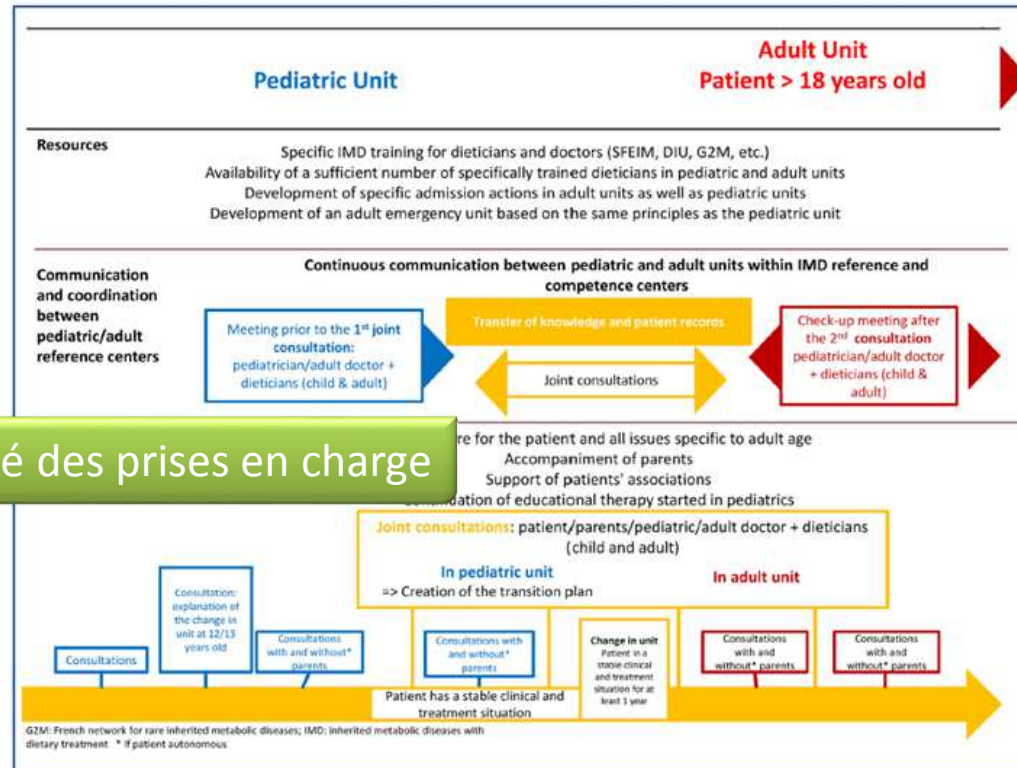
Pediatric Unit

Adult Unit
Patient > 18 years old

Resources

Specific IMD training for dieticians and doctors (SFEIM, DIU, G2M, etc.)
Availability of a sufficient number of specifically trained dieticians in pediatric and adult units
Development of specific admission actions in adult units as well as pediatric units
Development of an adult emergency unit based on the same principles as the pediatric unit

Communication and coordination between pediatric/adult reference centers

Continuous communication between pediatric and adult units within IMD reference and competence centers

Meeting prior to the 1$^{st}$ joint consultation: pediatrician/adult doctor + dieticians (child & adult)

Transfer of knowledge and patient records

Joint consultations

Check-up meeting after the 2$^{nd}$ consultation pediatrician/adult doctor + dieticians (child & adult)

é des prises en charge

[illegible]re for the patient and all issues specific to adult age
Accompaniment of parents
Support of patients' associations
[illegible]dation of educational therapy started in pediatrics

Joint consultations: patient/parents/pediatric/adult doctor + dieticians (child and adult)

In pediatric unit
=> Creation of the transition plan

In adult unit

Consultations

Consultation: explanation of the change in unit at 12/13 years old

Consultations with and without* parents

Consultations with and without* parents

Change in unit
Patient in a stable clinical and treatment situation for at least 1 year

Consultations with and without* parents

Consultations with and without* parents

Patient has a stable clinical and treatment situation

G2M: French network for rare inherited metabolic diseases; IMD: inherited metabolic diseases with dietary treatment * If patient autonomous